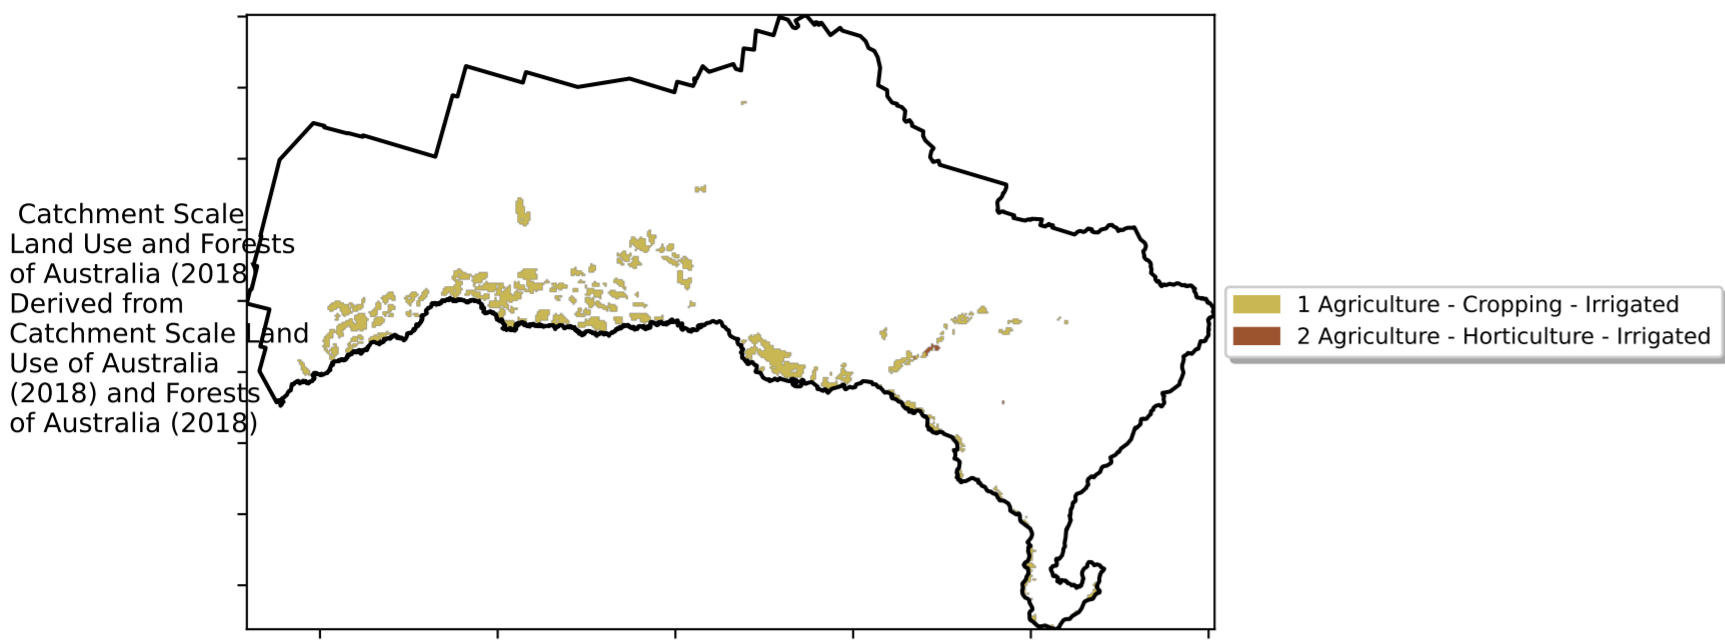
Catchment Scale Land Use and Forests of Australia (2018) Derived from Catchment Scale Land Use of Australia (2018) and Forests of Australia (2018)

1 Agriculture - Cropping - Irrigated
2 Agriculture - Horticulture - Irrigated